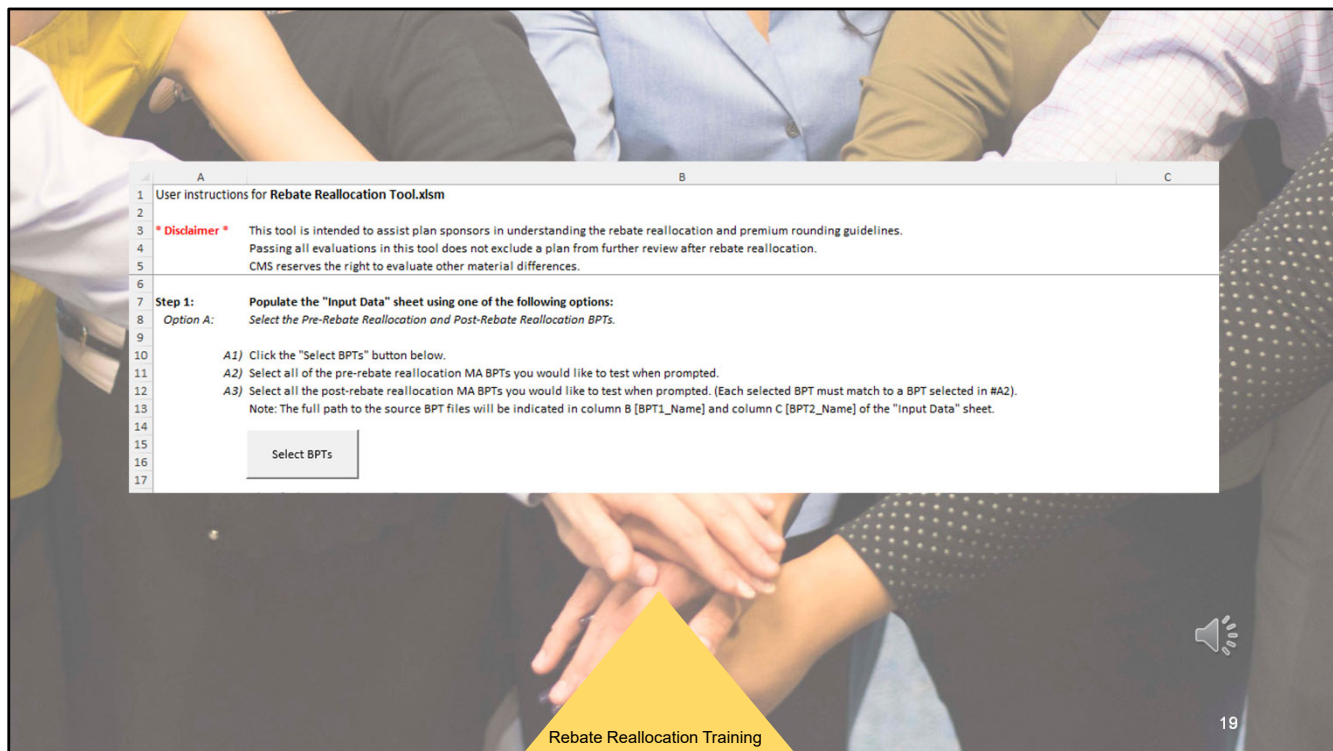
| | A | B | C |
|---|---|---|---|
| 1 | User instructions for **Rebate Reallocation Tool.xlsm** | | |
| 2 | | | |
| 3 | * Disclaimer * | This tool is intended to assist plan sponsors in understanding the rebate reallocation and premium rounding guidelines. | |
| 4 | | Passing all evaluations in this tool does not exclude a plan from further review after rebate reallocation. | |
| 5 | | CMS reserves the right to evaluate other material differences. | |
| 6 | | | |
| 7 | **Step 1:** | **Populate the "Input Data" sheet using one of the following options:** | |
| 8 | *Option A:* | *Select the Pre-Rebate Reallocation and Post-Rebate Reallocation BPTs.* | |
| 9 | | | |
| 10 | *A1)* | Click the "Select BPTs" button below. | |
| 11 | *A2)* | Select all of the pre-rebate reallocation MA BPTs you would like to test when prompted. | |
| 12 | *A3)* | Select all the post-rebate reallocation MA BPTs you would like to test when prompted. (Each selected BPT must match to a BPT selected in #A2). | |
| 13 | | Note: The full path to the source BPT files will be indicated in column B [BPT1_Name] and column C [BPT2_Name] of the "Input Data" sheet. | |
| 14 | | | |
| 15 | | Select BPTs | |
| 16 | | | |
| 17 | | | |

Rebate Reallocation Training

19